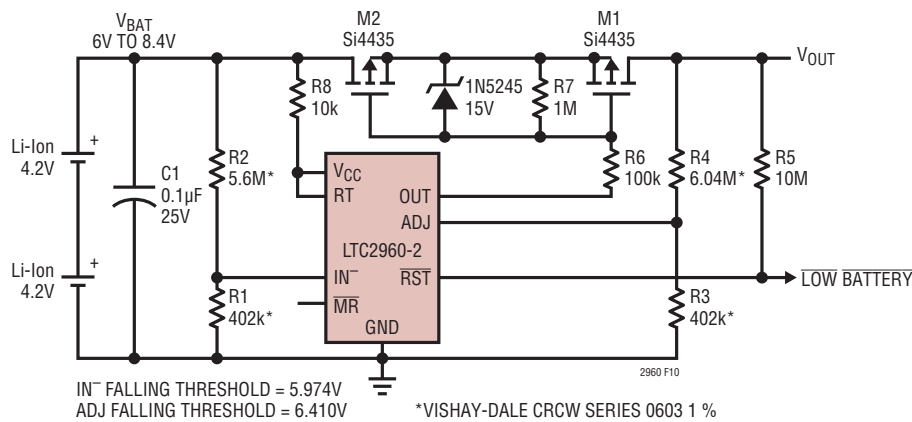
$V_{BAT}$
6V TO 8.4V

M2
Si4435

M1
Si4435

$V_{OUT}$

R8
10k

1N5245
15V

R7
1M

Li-Ion
4.2V

C1
0.1µF
25V

R2
5.6M*

$V_{CC}$
RT

OUT

ADJ

R6
100k

R4
6.04M*

R5
10M

LTC2960-2

Li-Ion
4.2V

$IN^{-}$

$\overline{RST}$

$\overline{LOW\ BATTERY}$

$\overline{MR}$

R1
402k*

GND

R3
402k*

2960 F10

$IN^{-}$ FALLING THRESHOLD = 5.974V
ADJ FALLING THRESHOLD = 6.410V

*VISHAY-DALE CRCW SERIES 0603 1 %